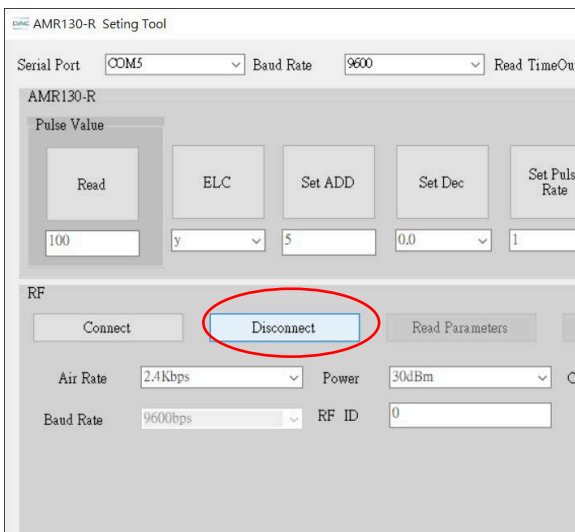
AMR130-R Seting Tool

Serial Port COM5 Baud Rate 9600 Read TimeOu

AMR130-R

Pulse Value

Read ELC Set ADD Set Dec Set Puls Rate

100 y 5 0.0 1

RF

Connect Disconnect Read Parameters

Air Rate 2.4Kbps Power 30dBm

Baud Rate 9600bps RF ID 0